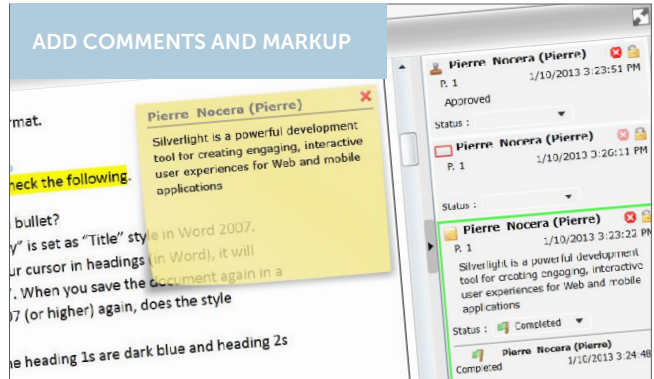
ADD COMMENTS AND MARKUP

rmat.

heck the following.

bullet?

y" is set as "Title" style in Word 2007.

ur cursor in headings (in Word), it will

7. When you save the document again in a

07 (or higher) again, does the style

he heading 1s are dark blue and heading 2s

Pierre Nocera (Pierre)

Silverlight is a powerful development tool for creating engaging, interactive user experiences for Web and mobile applications

Pierre Nocera (Pierre)
P. 1 1/10/2013 3:23:51 PM
Approved
Status :

Pierre Nocera (Pierre)
P. 1 1/10/2013 3:26:11 PM
Status :

Pierre Nocera (Pierre)
P. 1 1/10/2013 3:23:22 PM
Silverlight is a powerful development tool for creating engaging, interactive user experiences for Web and mobile applications
Status : Completed

Pierre Nocera (Pierre)
Completed 1/10/2013 3:24:48